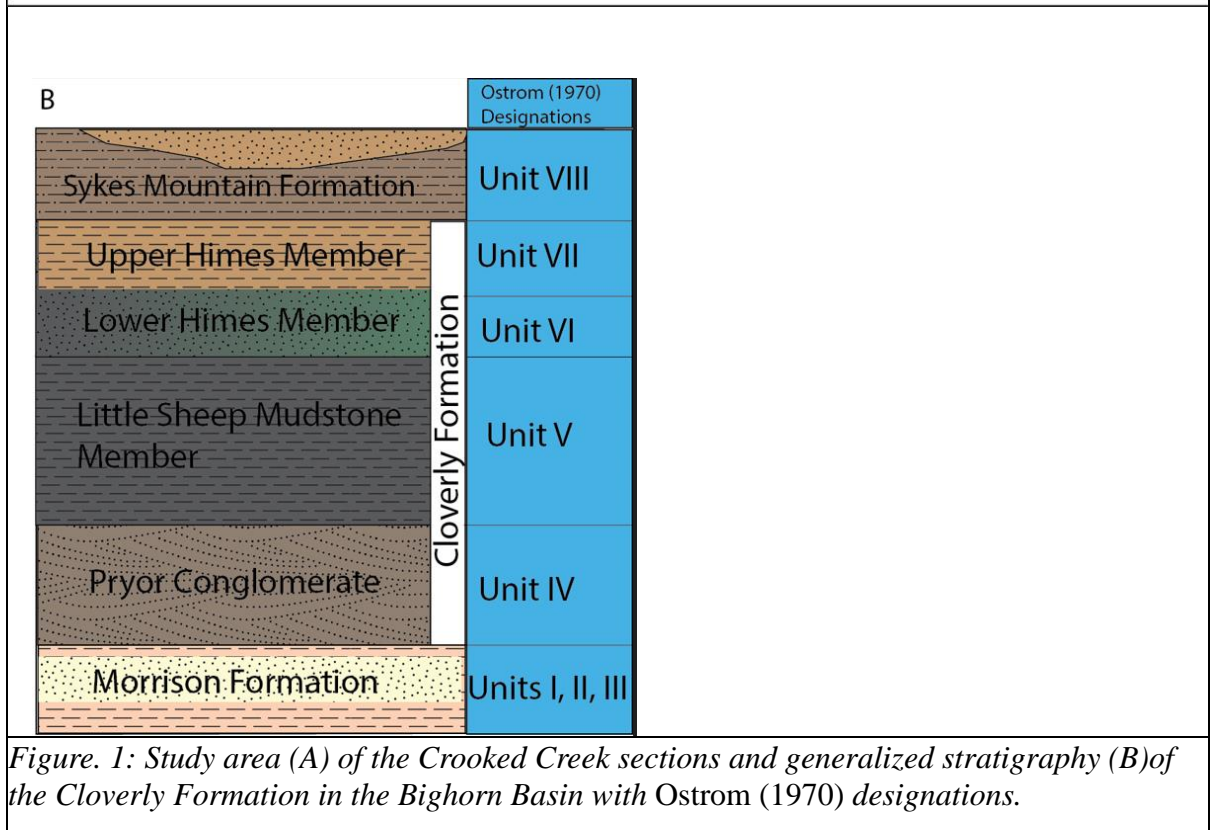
B

Ostrom (1970) Designations

| | | |
|---|---|---|
| Sykes Mountain Formation | | Unit VIII |
| Upper Himes Member | Cloverly Formation | Unit VII |
| Lower Himes Member | | Unit VI |
| Little Sheep Mudstone Member | | Unit V |
| Pryor Conglomerate | | Unit IV |
| Morrison Formation | | Units I, II, III |

*Figure. 1: Study area (A) of the Crooked Creek sections and generalized stratigraphy (B)of the Cloverly Formation in the Bighorn Basin with* Ostrom (1970) *designations.*